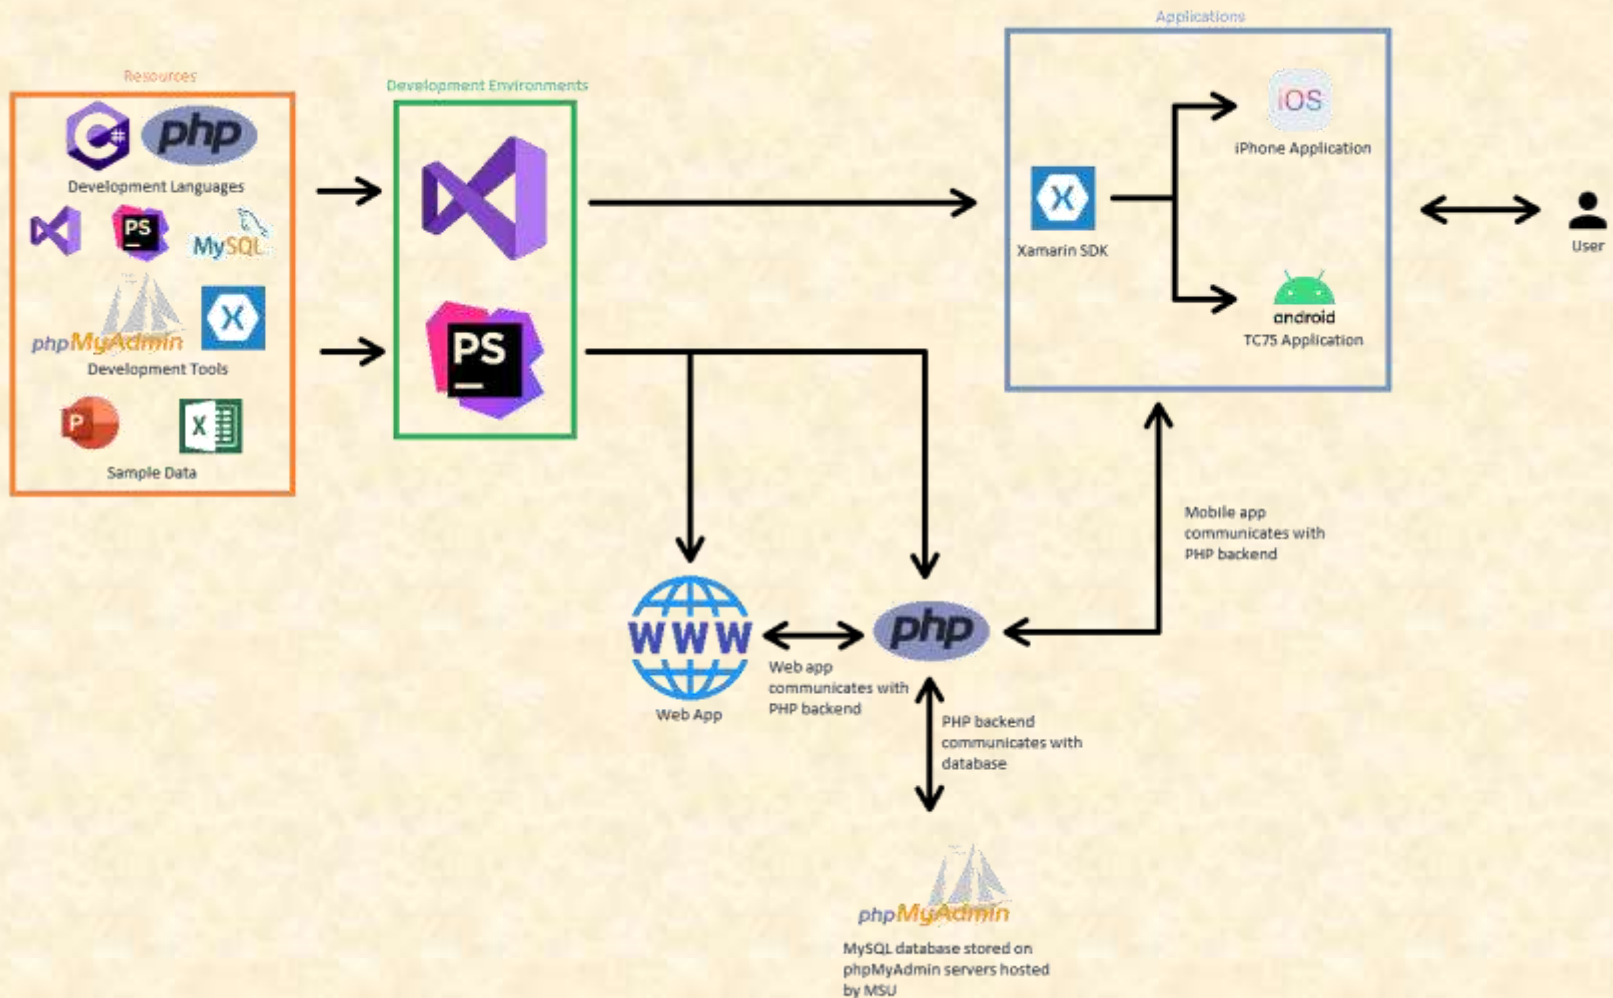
Resources

php

Development Languages

PS

MySQL

phpMyAdmin

Development Tools

P

X

Sample Data

Development Environments

PS

Applications

Xamarin SDK

iOS

iPhone Application

android

TC75 Application

User

Mobile app communicates with PHP backend

WWW

Web App

Web app communicates with PHP backend

php

PHP backend communicates with database

phpMyAdmin

MySQL database stored on phpMyAdmin servers hosted by MSU